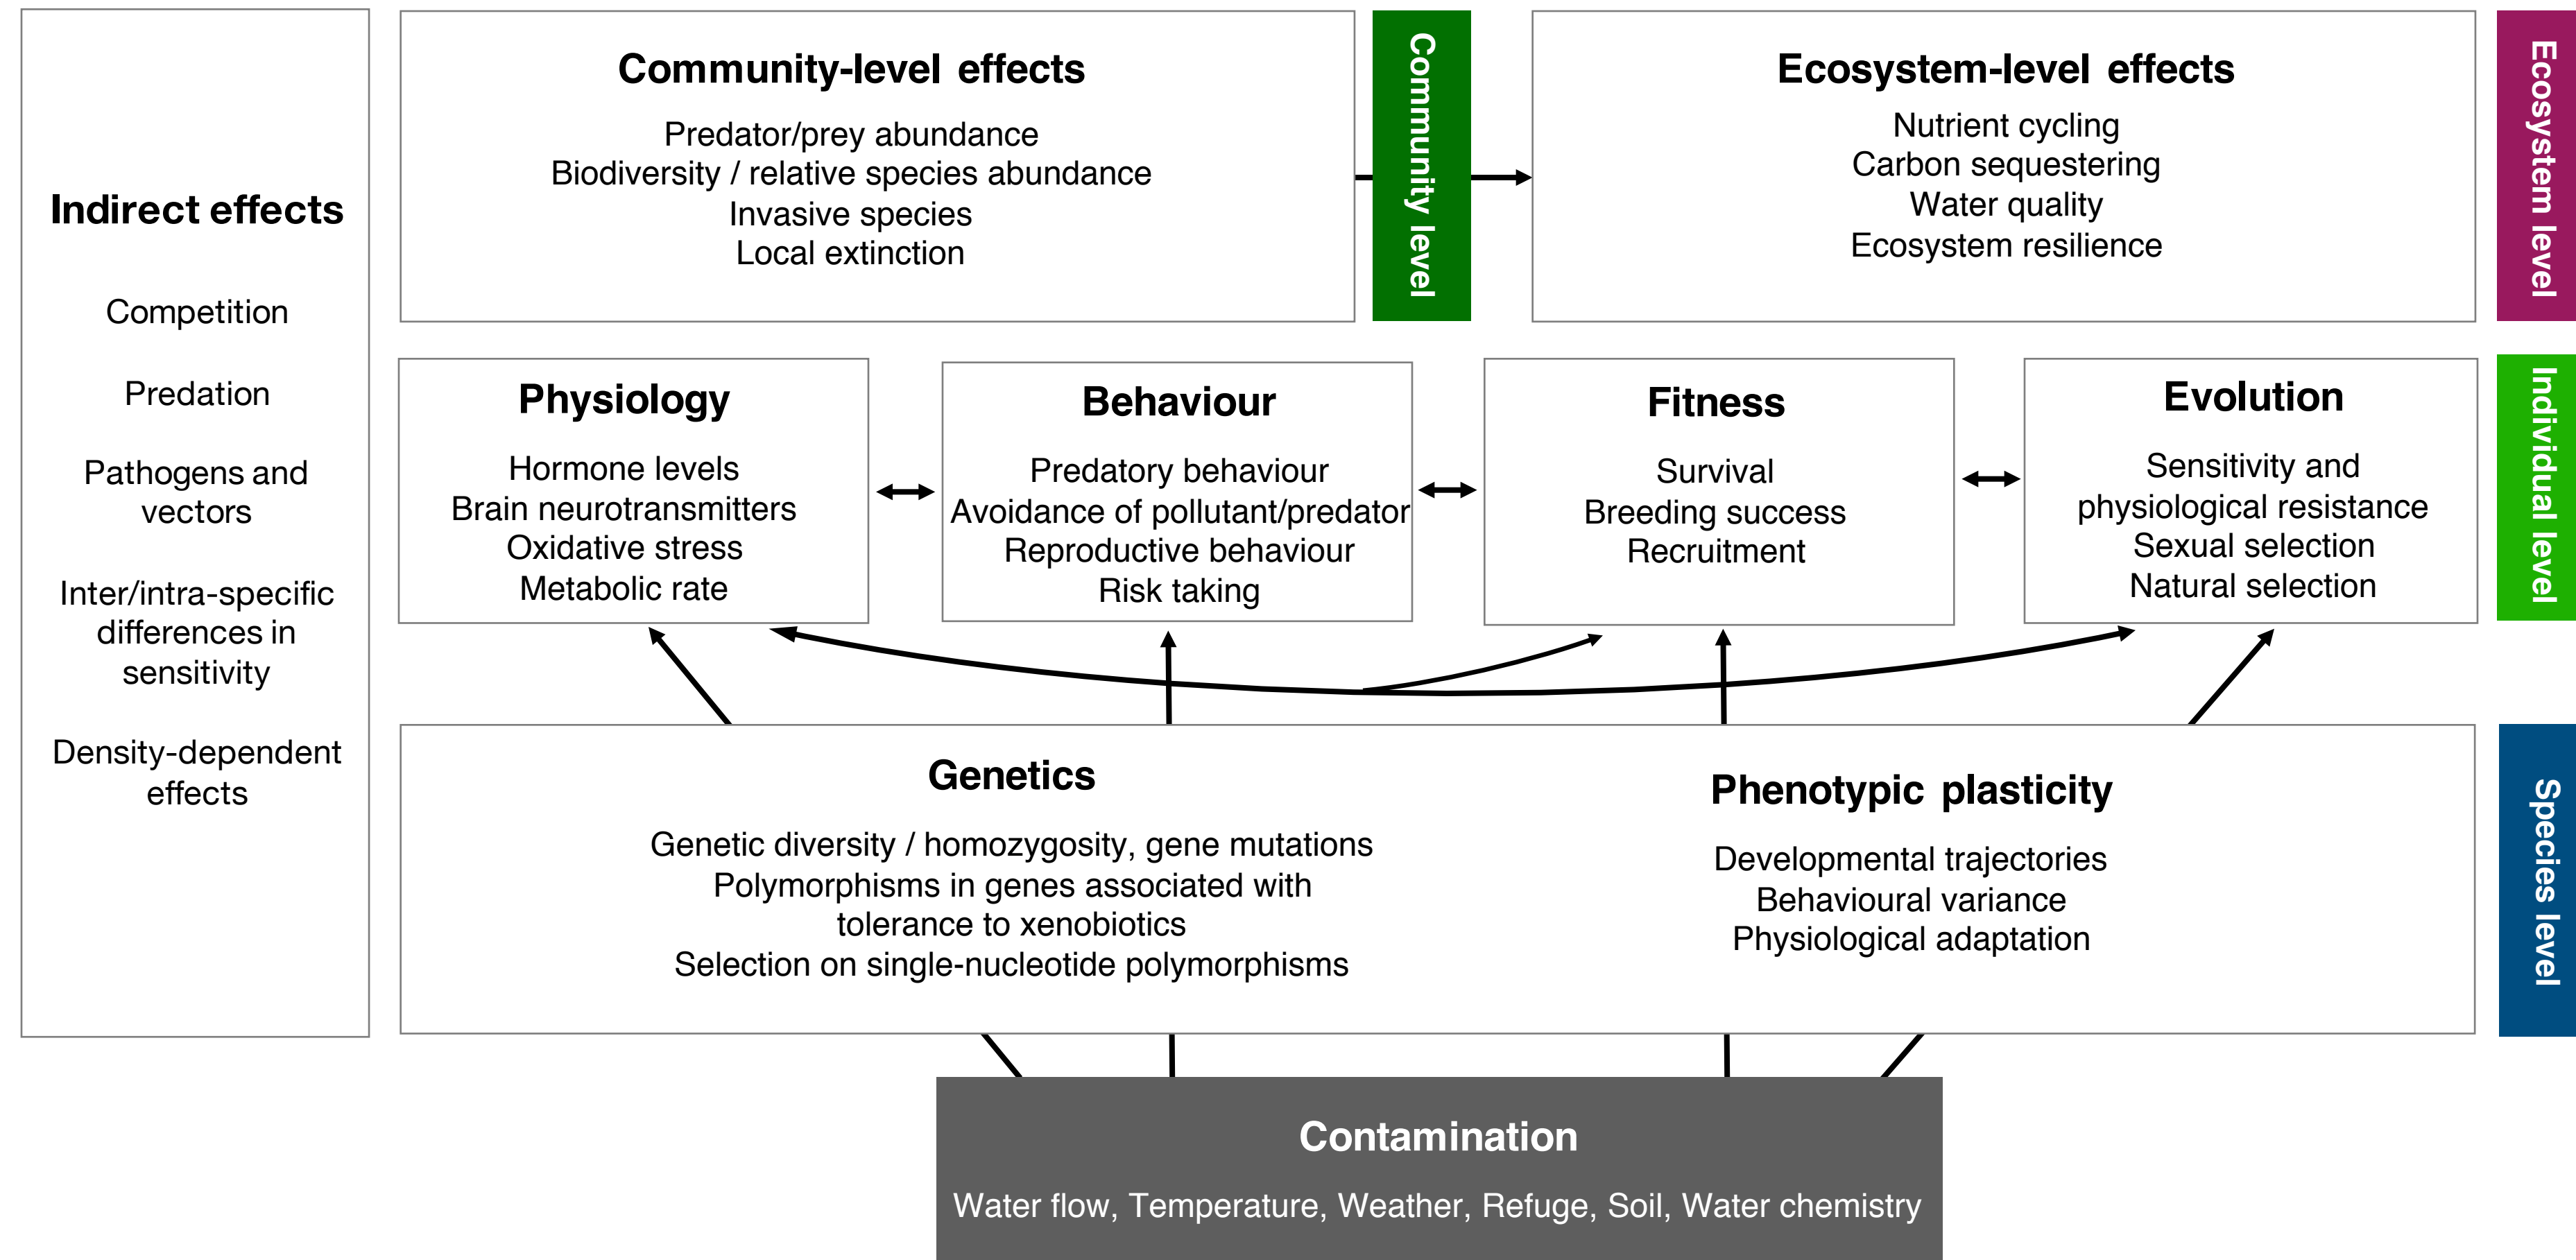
Indirect effects

Competition

Predation

Pathogens and vectors

Inter/intra-specific differences in sensitivity

Density-dependent effects

Community-level effects

Predator/prey abundance
Biodiversity / relative species abundance
Invasive species
Local extinction

Community level

Ecosystem-level effects

Nutrient cycling
Carbon sequestering
Water quality
Ecosystem resilience

Ecosystem level

Physiology

Hormone levels
Brain neurotransmitters
Oxidative stress
Metabolic rate

Behaviour

Predatory behaviour
Avoidance of pollutant/predator
Reproductive behaviour
Risk taking

Fitness

Survival
Breeding success
Recruitment

Evolution

Sensitivity and physiological resistance
Sexual selection
Natural selection

Individual level

Genetics

Genetic diversity / homozygosity, gene mutations
Polymorphisms in genes associated with tolerance to xenobiotics
Selection on single-nucleotide polymorphisms

Phenotypic plasticity

Developmental trajectories
Behavioural variance
Physiological adaptation

Species level

Contamination

Water flow, Temperature, Weather, Refuge, Soil, Water chemistry